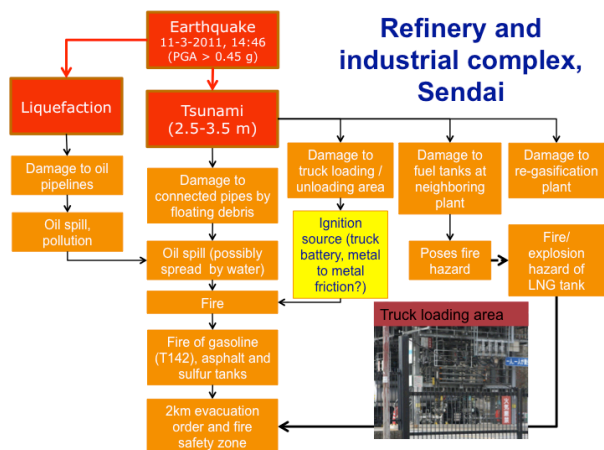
Earthquake
11-3-2011, 14:46
(PGA > 0.45 g)

Refinery and industrial complex, Sendai

Liquefaction

Tsunami
(2.5-3.5 m)

Damage to oil pipelines

Oil spill, pollution

Damage to connected pipes by floating debris

Oil spill (possibly spread by water)

Fire

Fire of gasoline (T142), asphalt and sulfur tanks

2km evacuation order and fire safety zone

Damage to truck loading / unloading area

Ignition source (truck battery, metal to metal friction?)

Damage to fuel tanks at neighboring plant

Poses fire hazard

Damage to re-gasification plant

Fire/ explosion hazard of LNG tank

Truck loading area